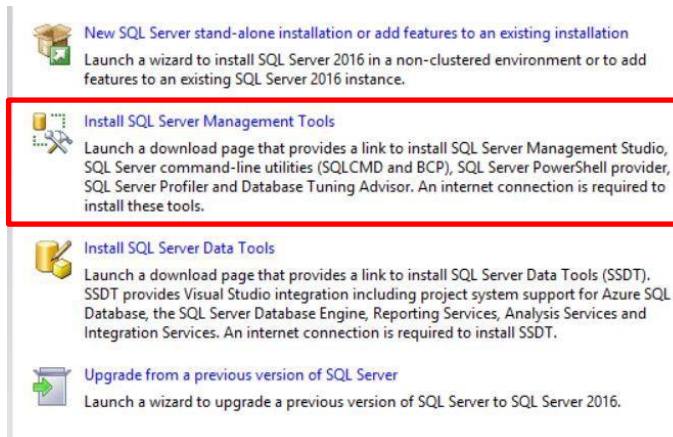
New SQL Server stand-alone installation or add features to an existing installation

Launch a wizard to install SQL Server 2016 in a non-clustered environment or to add features to an existing SQL Server 2016 instance.

Install SQL Server Management Tools

Launch a download page that provides a link to install SQL Server Management Studio, SQL Server command-line utilities (SQLCMD and BCP), SQL Server PowerShell provider, SQL Server Profiler and Database Tuning Advisor. An internet connection is required to install these tools.

Install SQL Server Data Tools

Launch a download page that provides a link to install SQL Server Data Tools (SSDT). SSDT provides Visual Studio integration including project system support for Azure SQL Database, the SQL Server Database Engine, Reporting Services, Analysis Services and Integration Services. An internet connection is required to install SSDT.

Upgrade from a previous version of SQL Server

Launch a wizard to upgrade a previous version of SQL Server to SQL Server 2016.